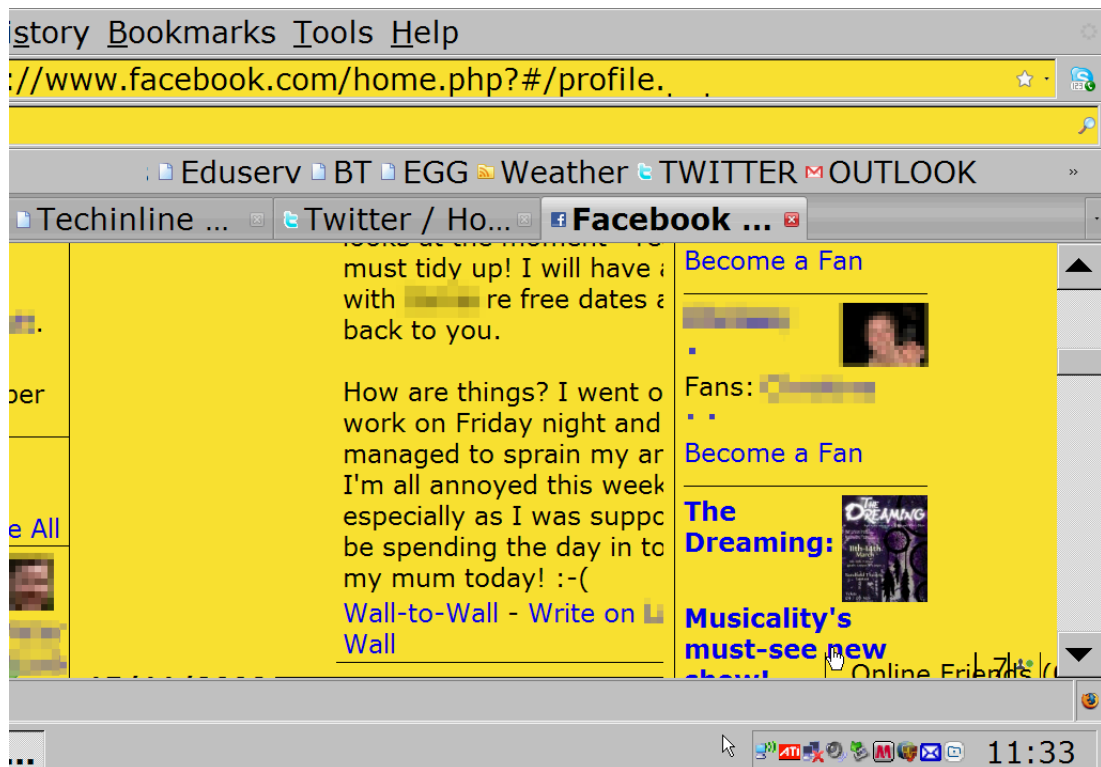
istory Bookmarks Tools Help

://www.facebook.com/home.php?#/profile.

Eduserv BT EGG Weather TWITTER OUTLOOK »

Techinline ... Twitter / Ho... Facebook ...

must tidy up! I will have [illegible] with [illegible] re free dates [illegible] back to you.

How are things? I went o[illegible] work on Friday night and managed to sprain my ar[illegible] I'm all annoyed this week especially as I was suppo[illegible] be spending the day in to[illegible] my mum today! :-(

Wall-to-Wall - Write on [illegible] Wall

Become a Fan

Fans:

Become a Fan

The Dreaming:

THE DREAMING

Musicality's must-see new show!

Online Friends

ber

e All

11:33